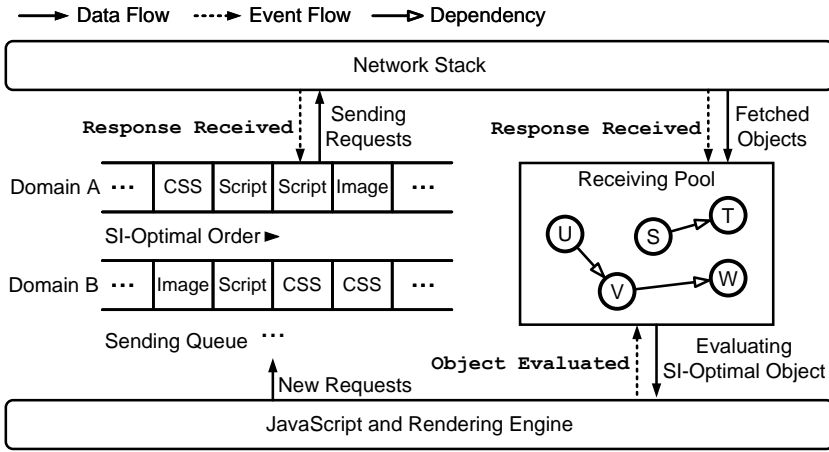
Data Flow Event Flow Dependency

Network Stack

Response Received

Sending Requests

Response Received

Fetched Objects

Domain A ··· CSS Script Script Image ···

Receiving Pool

U S T V W

SI-Optimal Order

Domain B ··· Image Script CSS CSS ···

Sending Queue ···

Object Evaluated

Evaluating SI-Optimal Object

New Requests

JavaScript and Rendering Engine